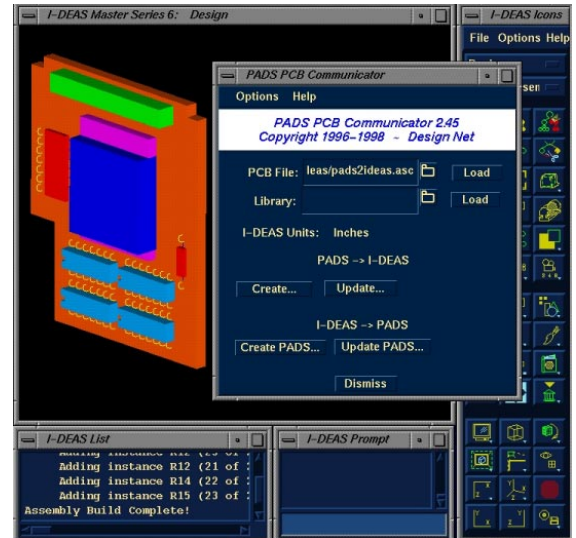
I-DEAS Master Series 6: Design

I-DEAS Icons

File Options Help

PADS PCB Communicator

Options Help

PADS PCB Communicator 2.45
Copyright 1996-1998 - Design Net

PCB File: leas/pads2ideas.asc Load

Library: Load

I-DEAS Units: Inches

PADS -> I-DEAS

Create... Update...

I-DEAS -> PADS

Create PADS... Update PADS...

Dismiss

I-DEAS List

Adding instance R12 (21 of
Adding instance R14 (22 of
Adding instance R15 (23 of
Assembly Build Complete!

I-DEAS Prompt